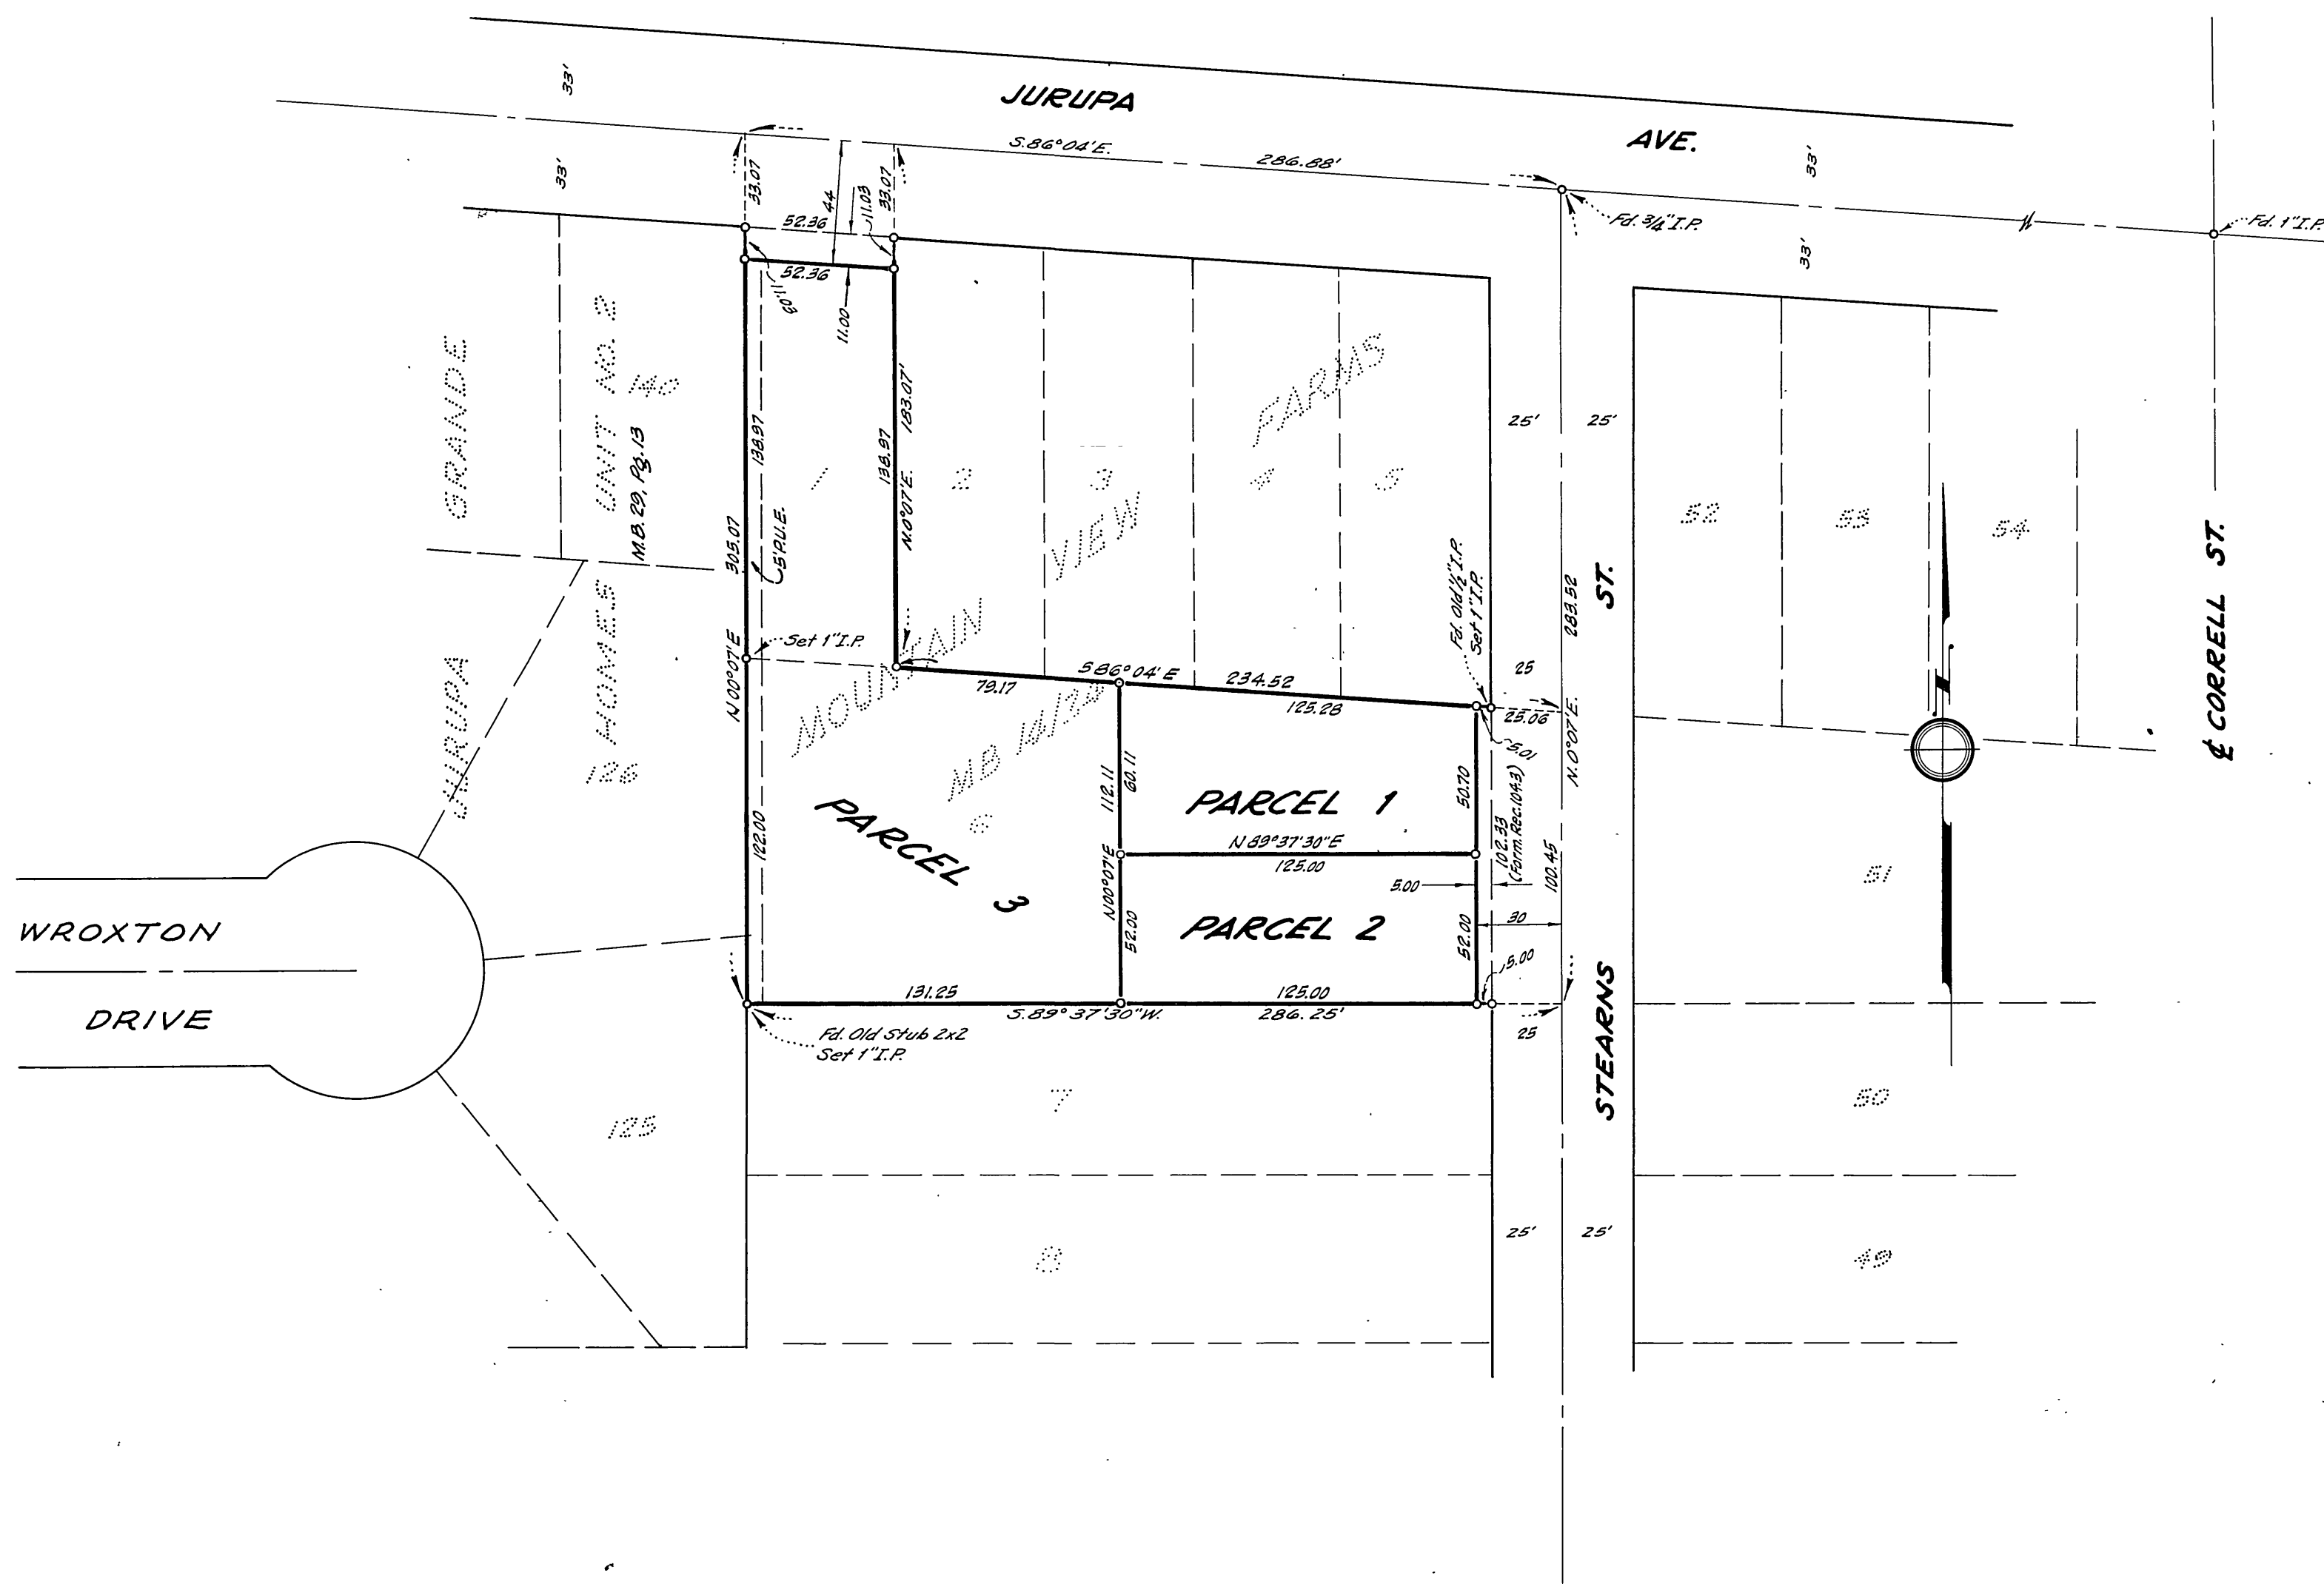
JURUPA

AVE.

33'

33'

33'

33'

S.86°04'E.

286.88'

Fd. 3/4" I.P.

Fd. 1" I.P.

33.07

44

11.03

33.07

52.36

52.36

60.11

11.00

GRANDE

HOMES

UNIT NO. 2

140

M.B. 29, Pg. 13

126

125

JURUPA

138.97

138.97

183.07'

N.0°07'E.

5' P.U.E.

305.07

N.00°07'E

Set 1" I.P.

1

2

3

4

5

6

7

8

MOUNTAIN

VIEW

FARMS

MB 16/32

25'

25'

25'

25'

52

53

54

51

50

49

Fd. Old 1/2" I.P.
Set 1" I.P.

283.52

N.0°07'E.

ST.

STEARNS

℄ CORRELL ST.

S86°04'E

79.17

234.52

125.28

25

25.06

5.01

112.11

60.11

PARCEL 1

50.70

102.33
(Form. Rec. 104.3)

N 89°37'30"E

125.00

100.45

5.00

N00°07'E

52.00

PARCEL 2

52.00

30

15.00

PARCEL 3

122.00

131.25

125.00

S.89°37'30"W.

286.25'

25

Fd. Old Stub 2x2
Set 1" I.P.

WROXTON

DRIVE